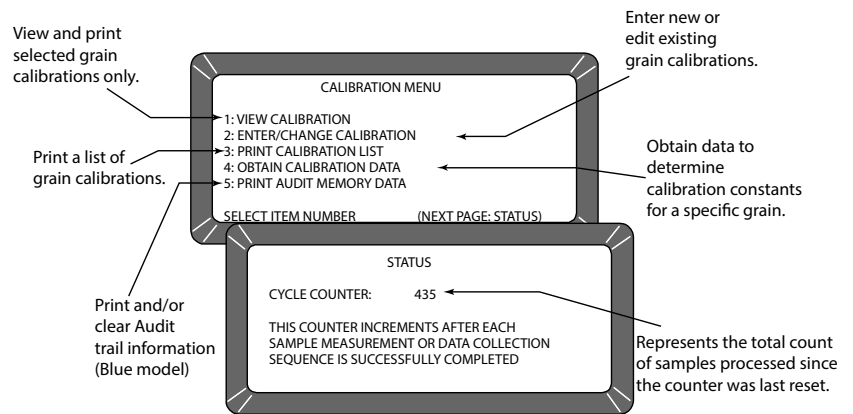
View and print selected grain calibrations only.

Enter new or edit existing grain calibrations.

CALIBRATION MENU

1: VIEW CALIBRATION
2: ENTER/CHANGE CALIBRATION
3: PRINT CALIBRATION LIST
4: OBTAIN CALIBRATION DATA
5: PRINT AUDIT MEMORY DATA

SELECT ITEM NUMBER (NEXT PAGE: STATUS)

Print a list of grain calibrations.

Obtain data to determine calibration constants for a specific grain.

STATUS

CYCLE COUNTER: 435

THIS COUNTER INCREMENTS AFTER EACH SAMPLE MEASUREMENT OR DATA COLLECTION SEQUENCE IS SUCCESSFULLY COMPLETED

Print and/or clear Audit trail information (Blue model)

Represents the total count of samples processed since the counter was last reset.